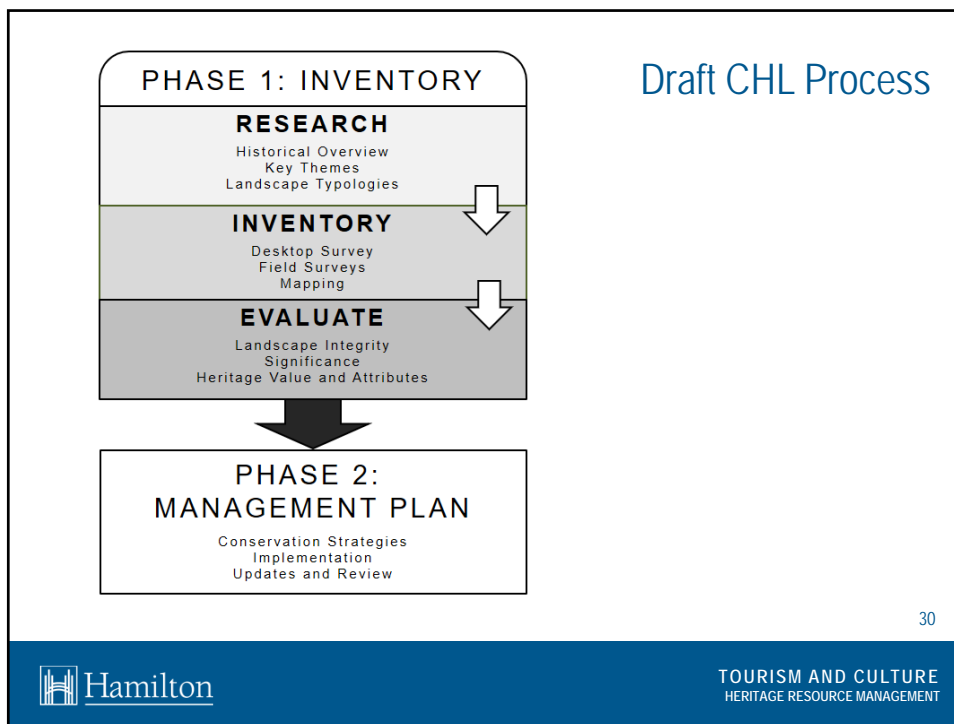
PHASE 1: INVENTORY

RESEARCH

Historical Overview
Key Themes
Landscape Typologies

INVENTORY

Desktop Survey
Field Surveys
Mapping

EVALUATE

Landscape Integrity
Significance
Heritage Value and Attributes

PHASE 2:
MANAGEMENT PLAN

Conservation Strategies
Implementation
Updates and Review

Draft CHL Process

30

Hamilton

TOURISM AND CULTURE
HERITAGE RESOURCE MANAGEMENT